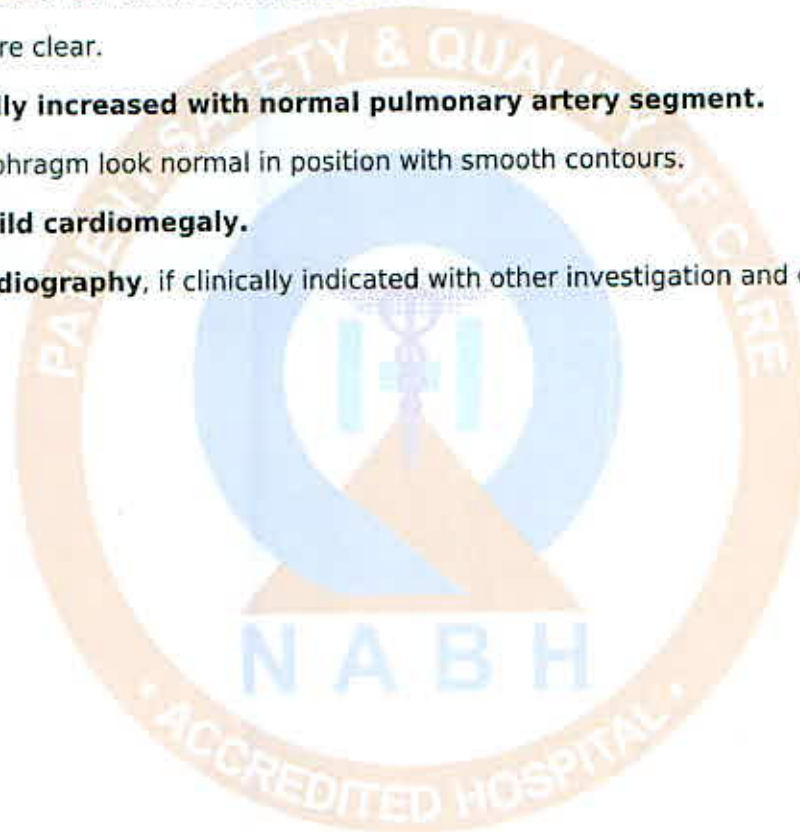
re clear.

ly increased with normal pulmonary artery segment.

phragm look normal in position with smooth contours.

ild cardiomegaly.

diography, if clinically indicated with other investigation and

PATIENT SAFETY & QUALITY OF CARE

NABH

• ACCREDITED HOSPITAL •